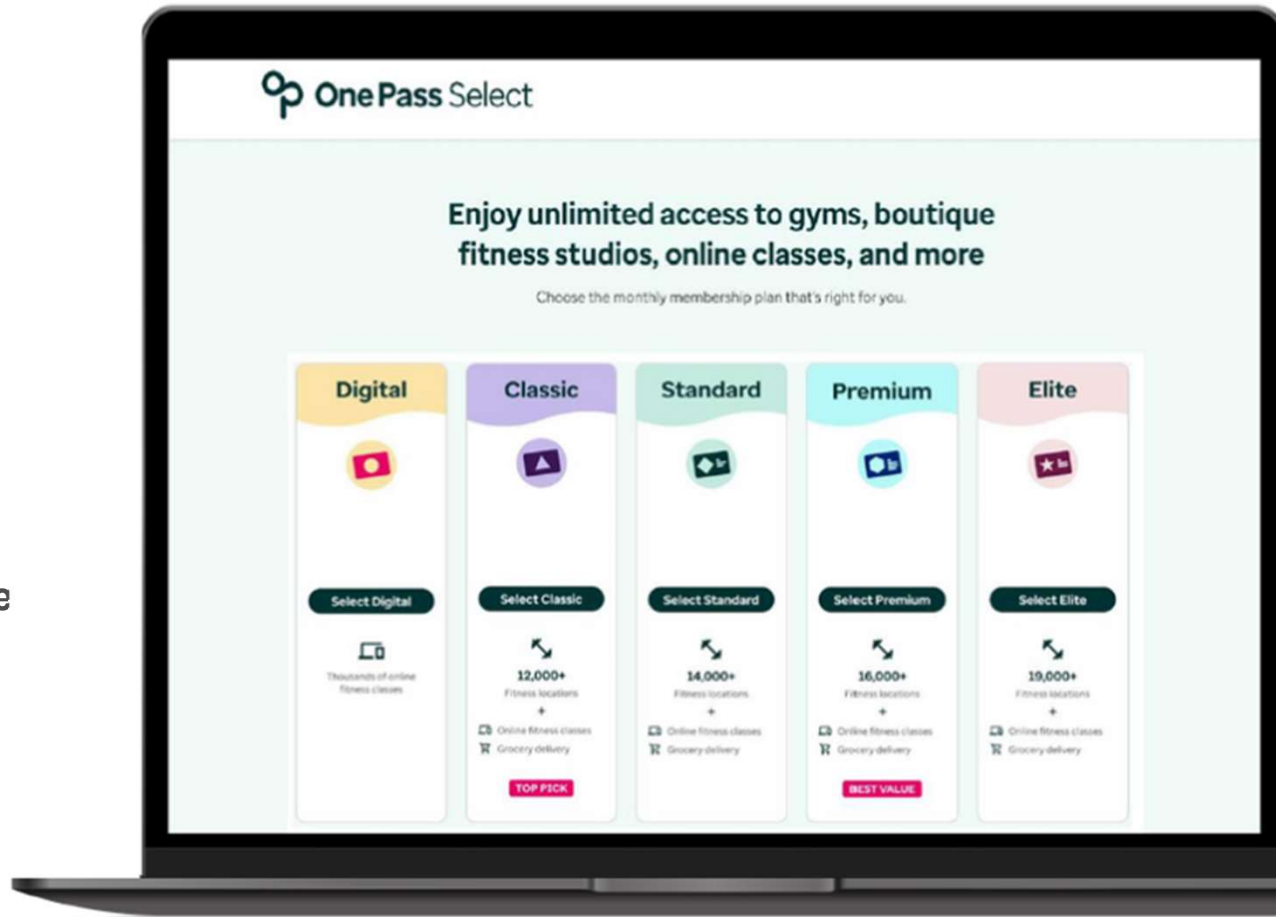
One Pass Select

Enjoy unlimited access to gyms, boutique fitness studios, online classes, and more

Choose the monthly membership plan that's right for you.

Digital

Select Digital

Thousands of online fitness classes

Classic

Select Classic

12,000+
Fitness locations
+
Online fitness classes
Grocery delivery

TOP PICK

Standard

Select Standard

14,000+
Fitness locations
+
Online fitness classes
Grocery delivery

Premium

Select Premium

16,000+
Fitness locations
+
Online fitness classes
Grocery delivery

BEST VALUE

Elite

Select Elite

19,000+
Fitness locations
+
Online fitness classes
Grocery delivery

e